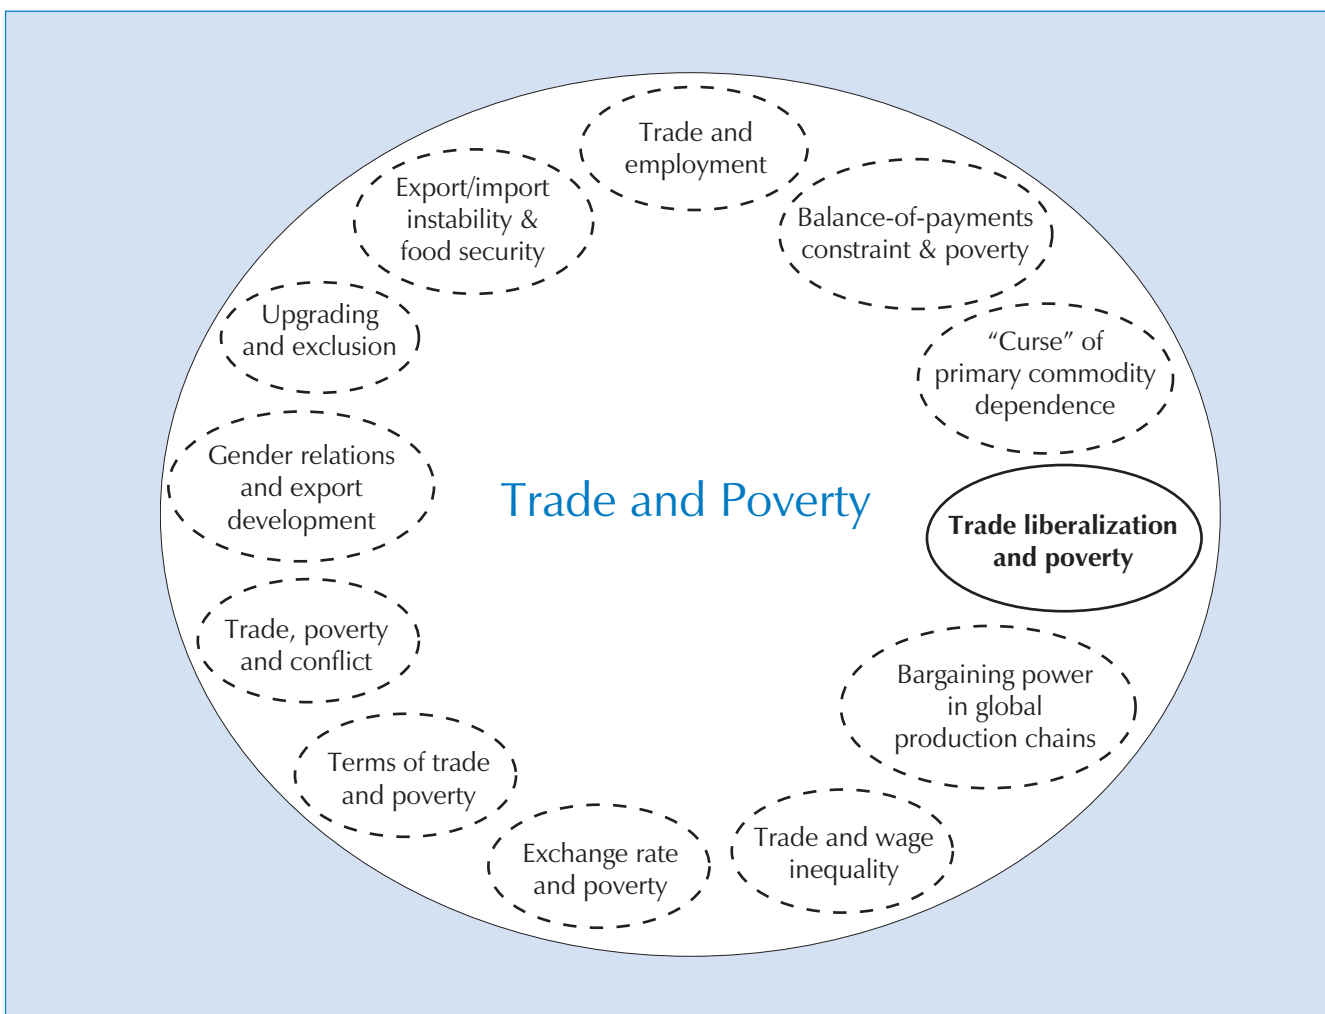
Trade and employment

Export/import instability & food security

Balance-of-payments constraint & poverty

Upgrading and exclusion

"Curse" of primary commodity dependence

Gender relations and export development

Trade and Poverty

**Trade liberalization and poverty**

Trade, poverty and conflict

Bargaining power in global production chains

Terms of trade and poverty

Exchange rate and poverty

Trade and wage inequality